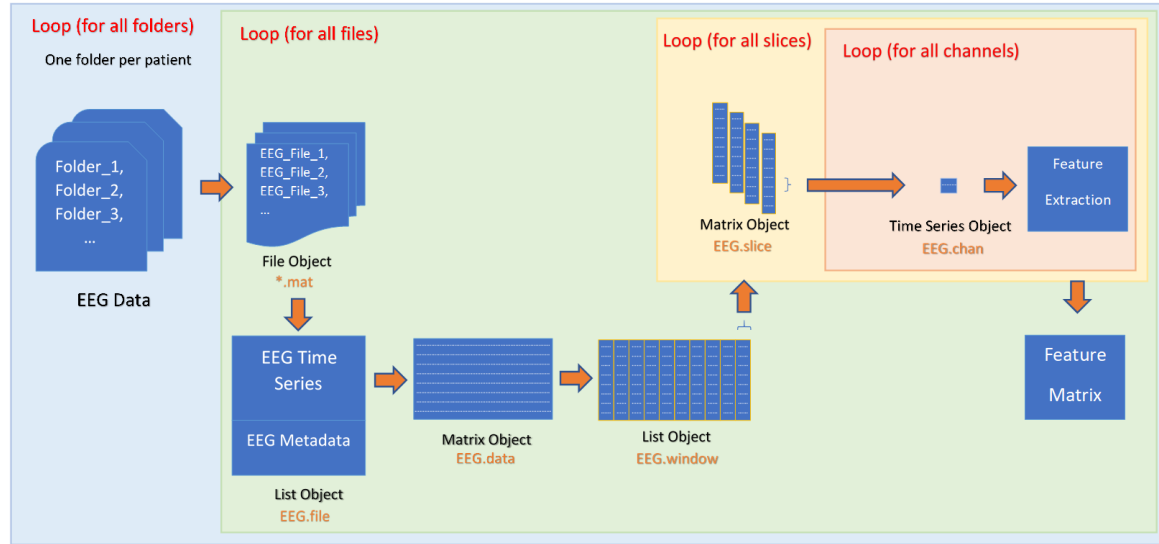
Loop (for all folders)

One folder per patient

Folder_1,
Folder_2,
Folder_3,
...

EEG Data

Loop (for all files)

EEG_File_1,
EEG_File_2,
EEG_File_3,
...

File Object
*.mat

EEG Time Series

EEG Metadata

List Object
EEG.file

Matrix Object
EEG.data

List Object
EEG.window

Loop (for all slices)

Matrix Object
EEG.slice

Loop (for all channels)

Time Series Object
EEG.chan

Feature Extraction

Feature Matrix